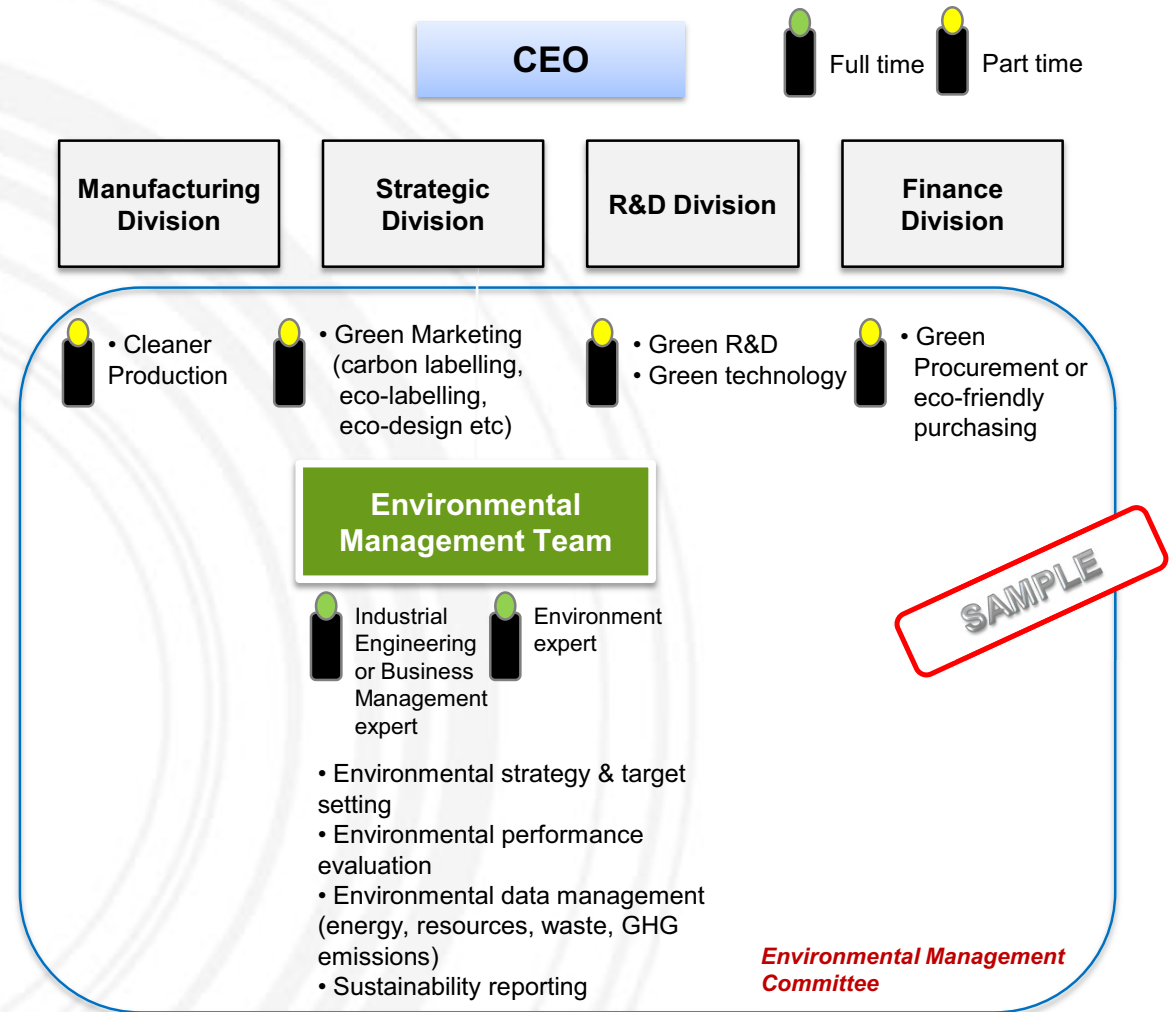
CEO

Full time

Part time

Manufacturing Division

Strategic Division

R&D Division

Finance Division

• Cleaner Production

• Green Marketing (carbon labelling, eco-labelling, eco-design etc)

• Green R&D
• Green technology

• Green Procurement or eco-friendly purchasing

Environmental Management Team

Industrial Engineering or Business Management expert

Environment expert

SAMPLE

• Environmental strategy & target setting
• Environmental performance evaluation
• Environmental data management (energy, resources, waste, GHG emissions)
• Sustainability reporting

Environmental Management Committee